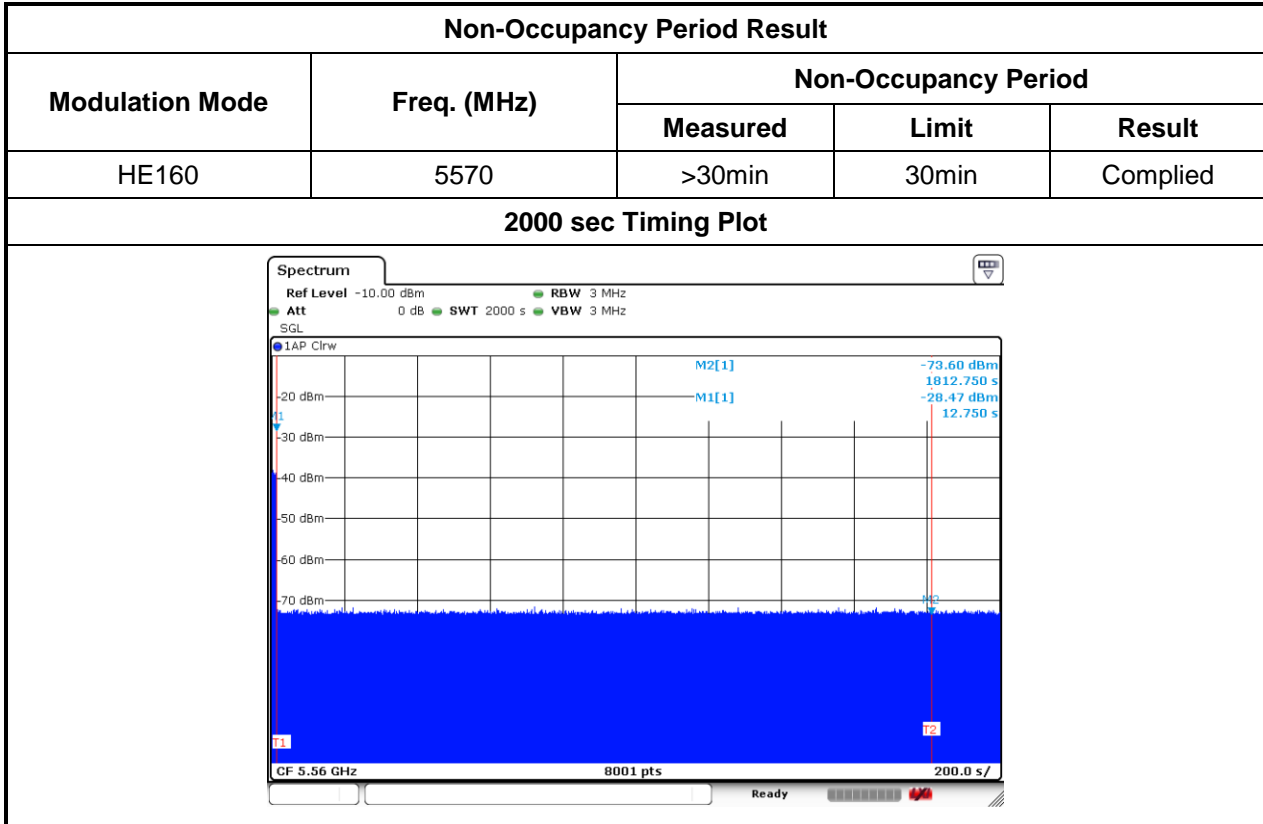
Non-Occupancy Period Result

| Modulation Mode | Freq. (MHz) | Non-Occupancy Period | | |
|---|---|---|---|---|
| | | Measured | Limit | Result |
| HE160 | 5570 | >30min | 30min | Complied |

2000 sec Timing Plot

Spectrum
Ref Level -10.00 dBm RBW 3 MHz
Att 0 dB SWT 2000 s VBW 3 MHz
SGL
1AP Clrw
M2[1] -73.60 dBm 1812.750 s
M1[1] -28.47 dBm 12.750 s
M1
-20 dBm
-30 dBm
-40 dBm
-50 dBm
-60 dBm
-70 dBm
M2
T1
T2
CF 5.56 GHz 8001 pts 200.0 s/
Ready